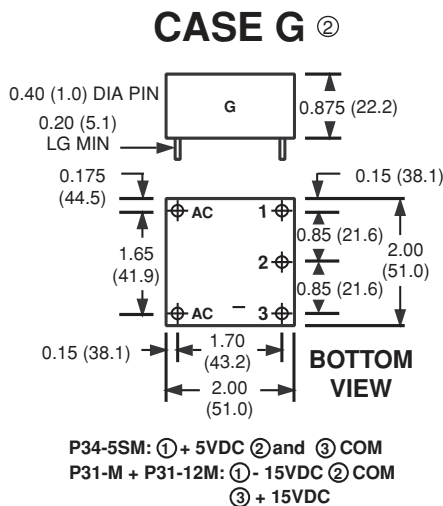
CASE G ②

0.40 (1.0) DIA PIN

G

0.875 (22.2)

0.20 (5.1) LG MIN

0.175 (44.5)

0.15 (38.1)

AC

1

1.65 (41.9)

0.85 (21.6)

2

2.00 (51.0)

0.85 (21.6)

AC

–

3

0.15 (38.1)

1.70 (43.2)

BOTTOM VIEW

2.00 (51.0)

P34-5SM: ① + 5VDC ② and ③ COM
P31-M + P31-12M: ① - 15VDC ② COM
③ + 15VDC